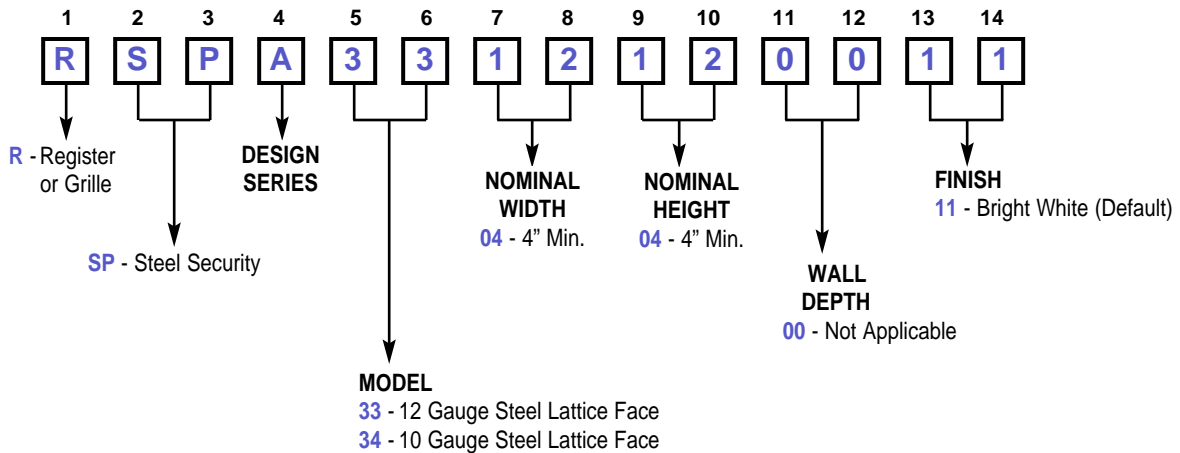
| 1 | 2 | 3 | 4 | 5 | 6 | 7 | 8 | 9 | 10 | 11 | 12 | 13 | 14 |
|---|---|---|---|---|---|---|---|---|---|---|---|---|---|
| R | S | P | A | 3 | 3 | 1 | 2 | 1 | 2 | 0 | 0 | 1 | 1 |

R - Register or Grille

SP - Steel Security

DESIGN SERIES

MODEL
33 - 12 Gauge Steel Lattice Face
34 - 10 Gauge Steel Lattice Face

NOMINAL WIDTH
04 - 4” Min.

NOMINAL HEIGHT
04 - 4” Min.

WALL DEPTH
00 - Not Applicable

FINISH
11 - Bright White (Default)